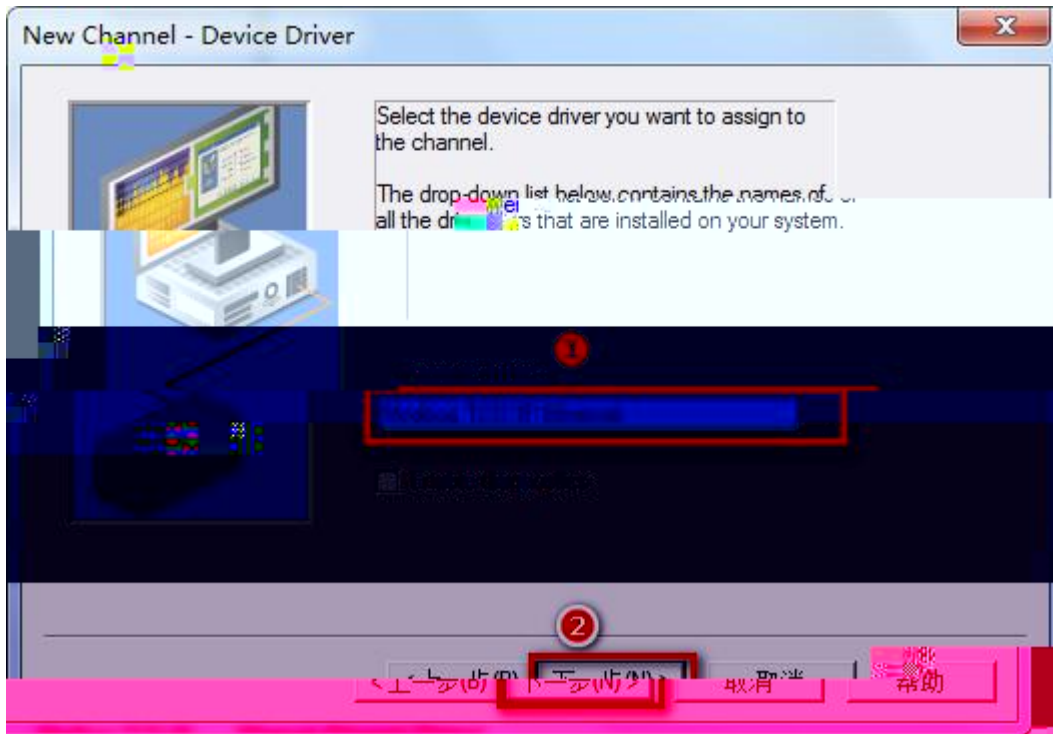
New Channel - Device Driver

Select the device driver you want to assign to the channel.

The drop-down list below contains the names of all the dri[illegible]s that are installed on your system.

1

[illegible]

2

< 上一步(B) 下一步(N) > 取消 帮助